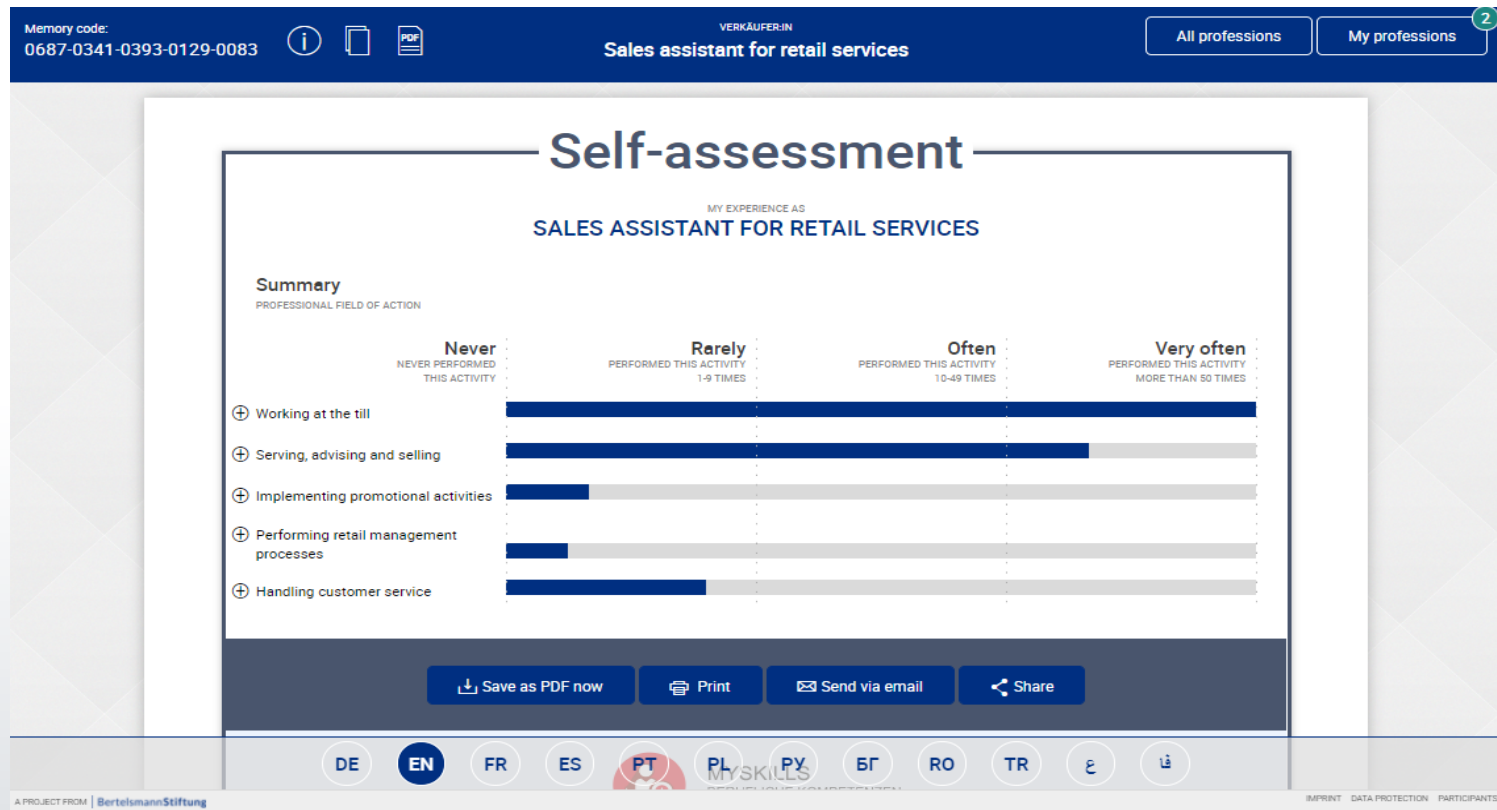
Memory code:
0687-0341-0393-0129-0083

PDF

VERKÄUFER:IN
Sales assistant for retail services

All professions

My professions 2

Self-assessment

MY EXPERIENCE AS
SALES ASSISTANT FOR RETAIL SERVICES

Summary
PROFESSIONAL FIELD OF ACTION

Never
NEVER PERFORMED THIS ACTIVITY

Rarely
PERFORMED THIS ACTIVITY 1-9 TIMES

Often
PERFORMED THIS ACTIVITY 10-49 TIMES

Very often
PERFORMED THIS ACTIVITY MORE THAN 50 TIMES

Working at the till

Serving, advising and selling

Implementing promotional activities

Performing retail management processes

Handling customer service

Save as PDF now

Print

Send via email

Share

DE EN FR ES PT PL PY БГ RO TR ع فا

MYSKILLS
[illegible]

A PROJECT FROM | BertelsmannStiftung

IMPRINT DATA PROTECTION PARTICIPANTS